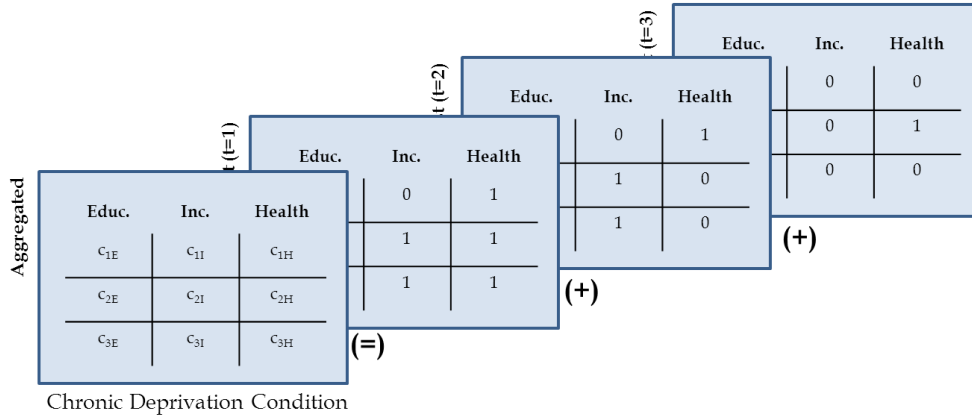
Aggregated

| Educ. | Inc. | Health |
|---|---|---|
| $c_{1E}$ | $c_{1I}$ | $c_{1H}$ |
| $c_{2E}$ | $c_{2I}$ | $c_{2H}$ |
| $c_{3E}$ | $c_{3I}$ | $c_{3H}$ |

Chronic Deprivation Condition

(=)

t (t=1)

| Educ. | Inc. | Health |
|---|---|---|
| | 0 | 1 |
| | 1 | 1 |
| | 1 | 1 |

(+)

t (t=2)

| Educ. | Inc. | Health |
|---|---|---|
| | 0 | 1 |
| | 1 | 0 |
| | 1 | 0 |

(+)

t (t=3)

| Educ. | Inc. | Health |
|---|---|---|
| | 0 | 0 |
| | 0 | 1 |
| | 0 | 0 |